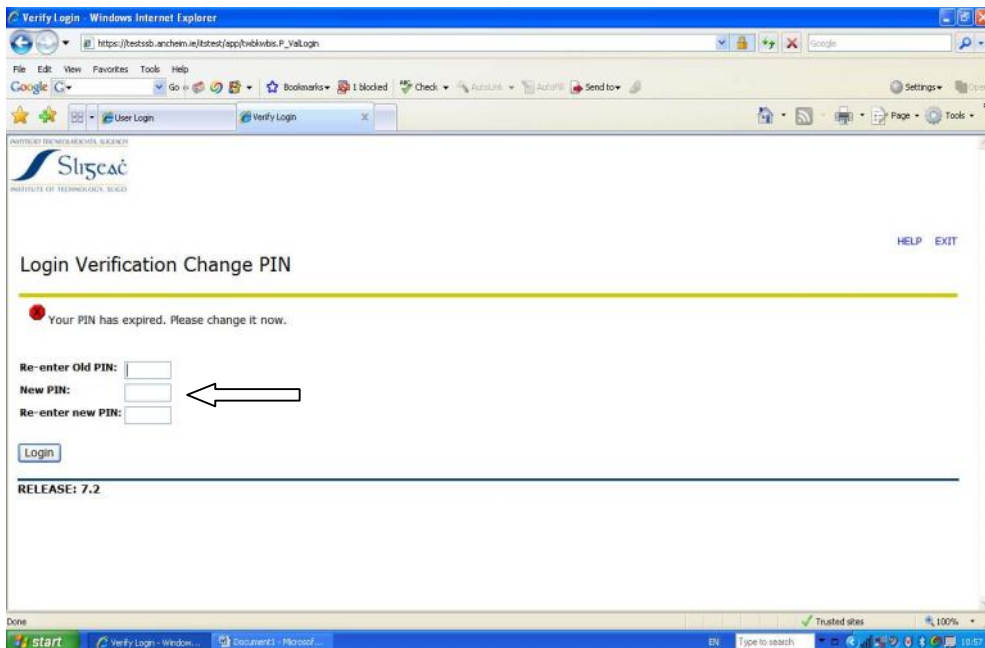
Verify Login - Windows Internet Explorer

https://testssb.ancheim.ie/itstest/app/twbkwbis.P_ValLogin

Google

File Edit View Favorites Tools Help

Google G- Go Bookmarks 1 blocked Check AutoLink AutoFill Send to Settings

User Login Verify Login

Page Tools

INSTITIÚID TEICNEOLAÍOCHTA, SLIGEACH
Sligeach
INSTITUTE OF TECHNOLOGY, SLIGO

HELP EXIT

Login Verification Change PIN

Your PIN has expired. Please change it now.

Re-enter Old PIN:
New PIN:
Re-enter new PIN:

Login

RELEASE: 7.2

Done

Trusted sites 100%

start Verify Login - Window... Document1 - Microsof...

EN Type to search 10:57